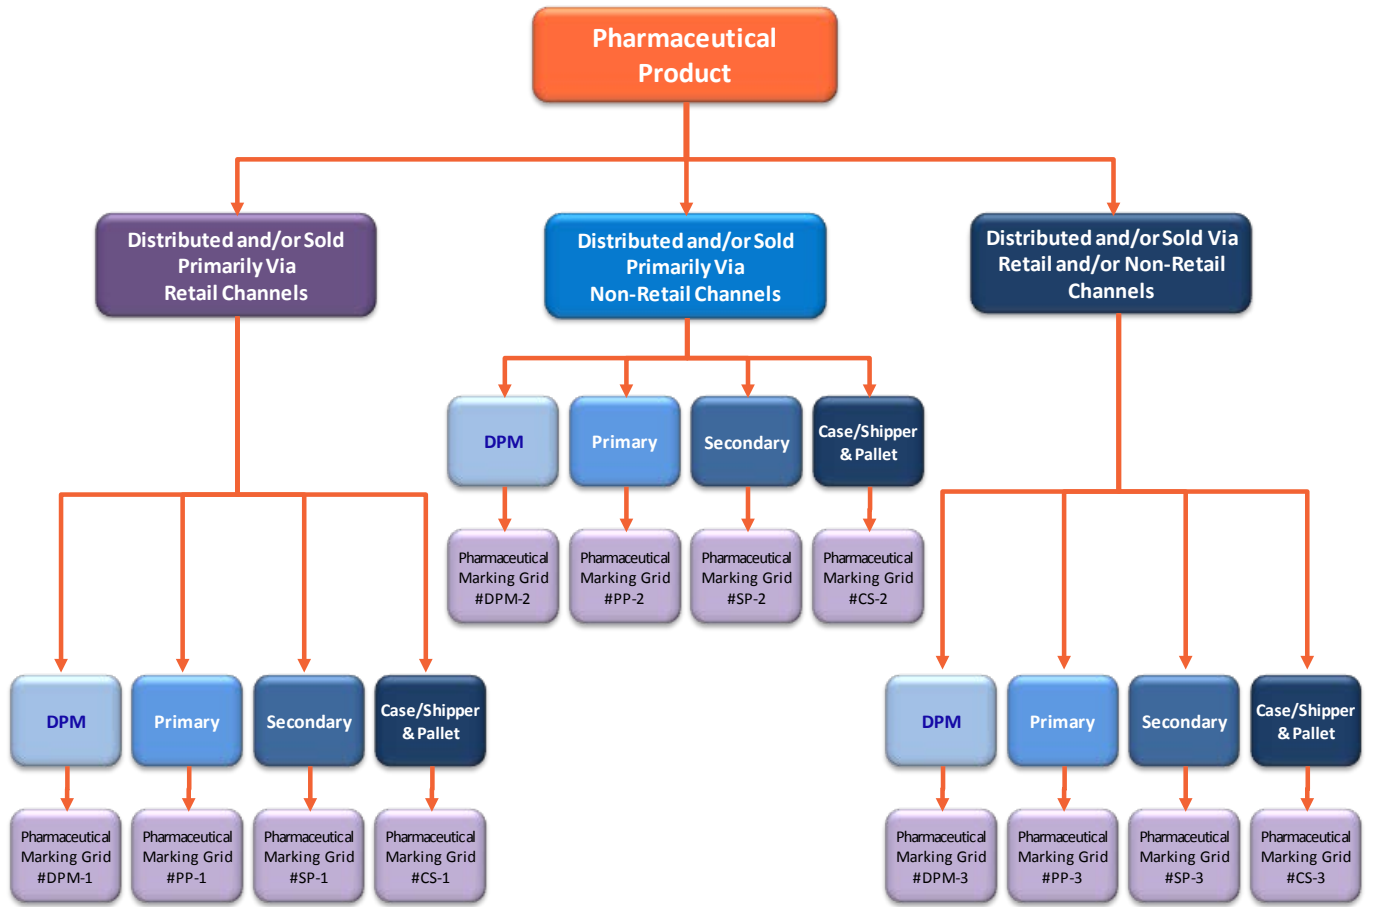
Pharmaceutical Product

Distributed and/or Sold Primarily Via Retail Channels

Distributed and/or Sold Primarily Via Non-Retail Channels

Distributed and/or Sold Via Retail and/or Non-Retail Channels

DPM

Primary

Secondary

Case/Shipper & Pallet

Pharmaceutical Marking Grid #DPM-2

Pharmaceutical Marking Grid #PP-2

Pharmaceutical Marking Grid #SP-2

Pharmaceutical Marking Grid #CS-2

DPM

Primary

Secondary

Case/Shipper & Pallet

Pharmaceutical Marking Grid #DPM-1

Pharmaceutical Marking Grid #PP-1

Pharmaceutical Marking Grid #SP-1

Pharmaceutical Marking Grid #CS-1

DPM

Primary

Secondary

Case/Shipper & Pallet

Pharmaceutical Marking Grid #DPM-3

Pharmaceutical Marking Grid #PP-3

Pharmaceutical Marking Grid #SP-3

Pharmaceutical Marking Grid #CS-3